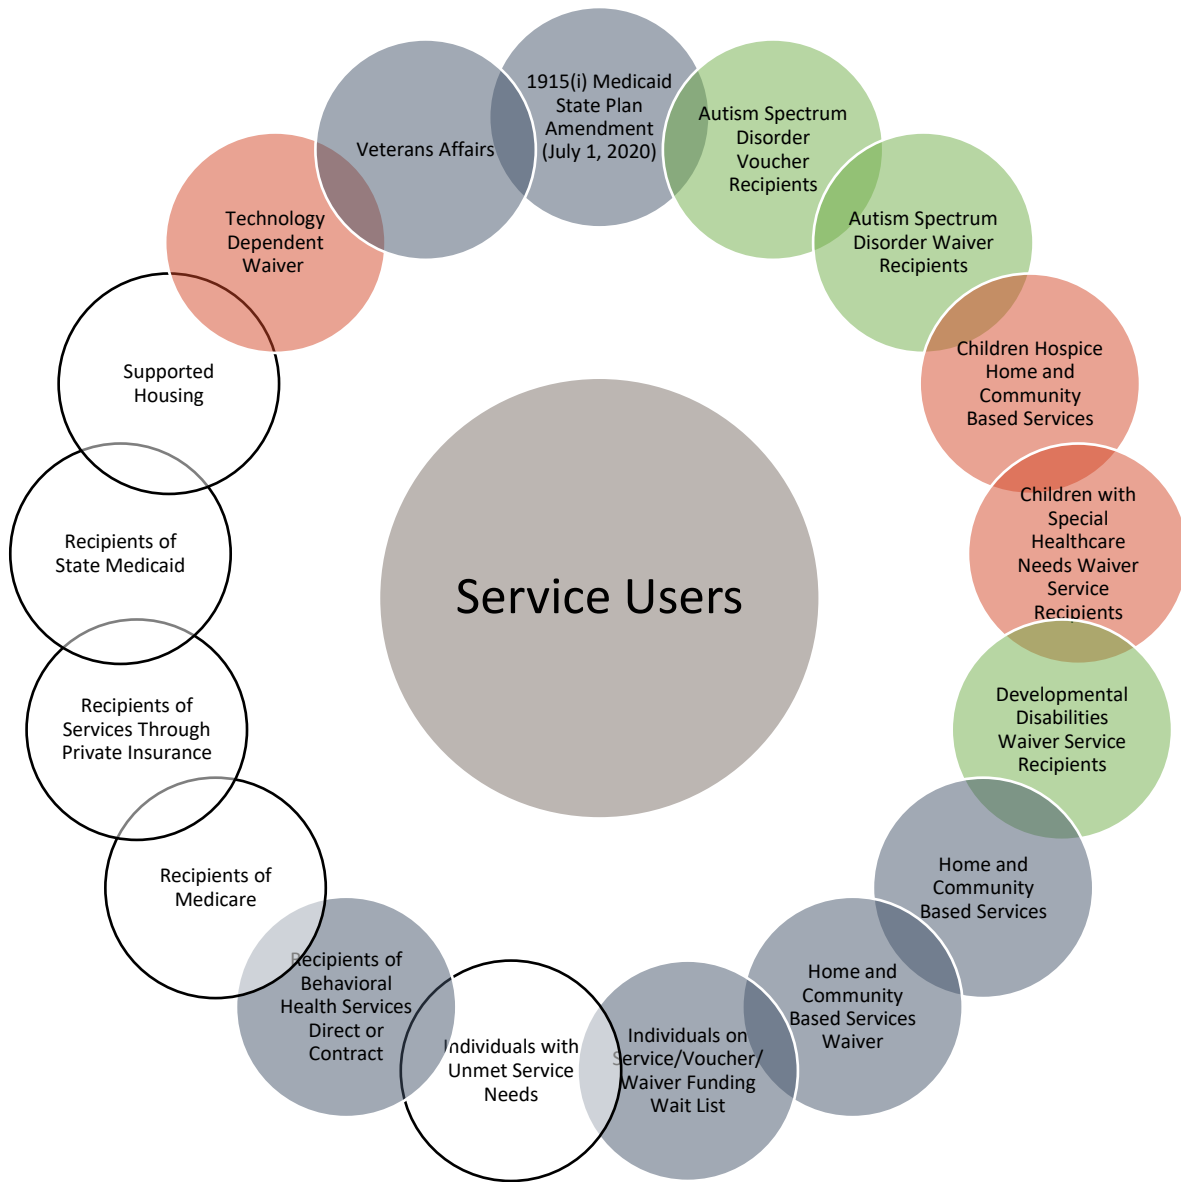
Service Users

1915(i) Medicaid State Plan Amendment (July 1, 2020)

Autism Spectrum Disorder Voucher Recipients

Autism Spectrum Disorder Waiver Recipients

Children Hospice Home and Community Based Services

Children with Special Healthcare Needs Waiver Service Recipients

Developmental Disabilities Waiver Service Recipients

Home and Community Based Services

Home and Community Based Services Waiver

Individuals on Service/Voucher/ Waiver Funding Wait List

Individuals with Unmet Service Needs

Recipients of Behavioral Health Services Direct or Contract

Recipients of Medicare

Recipients of Services Through Private Insurance

Recipients of State Medicaid

Supported Housing

Technology Dependent Waiver

Veterans Affairs